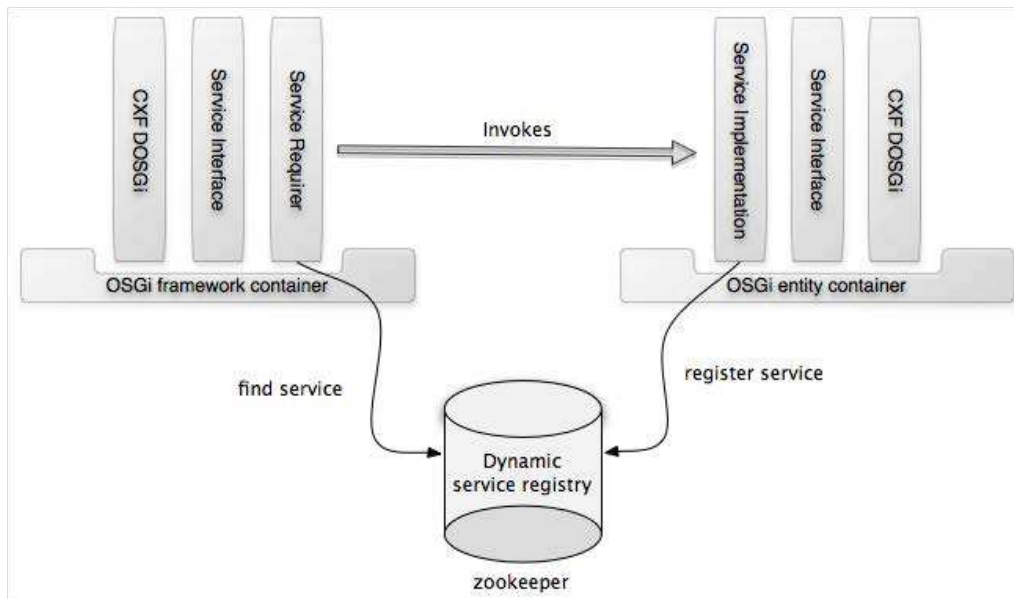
CXF DOSGi

Service Interface

Service Requirer

Invokes

Service Implementation

Service Interface

CXF DOSGi

OSGi framework container

OSGi entity container

find service

register service

Dynamic service registry

zookeeper